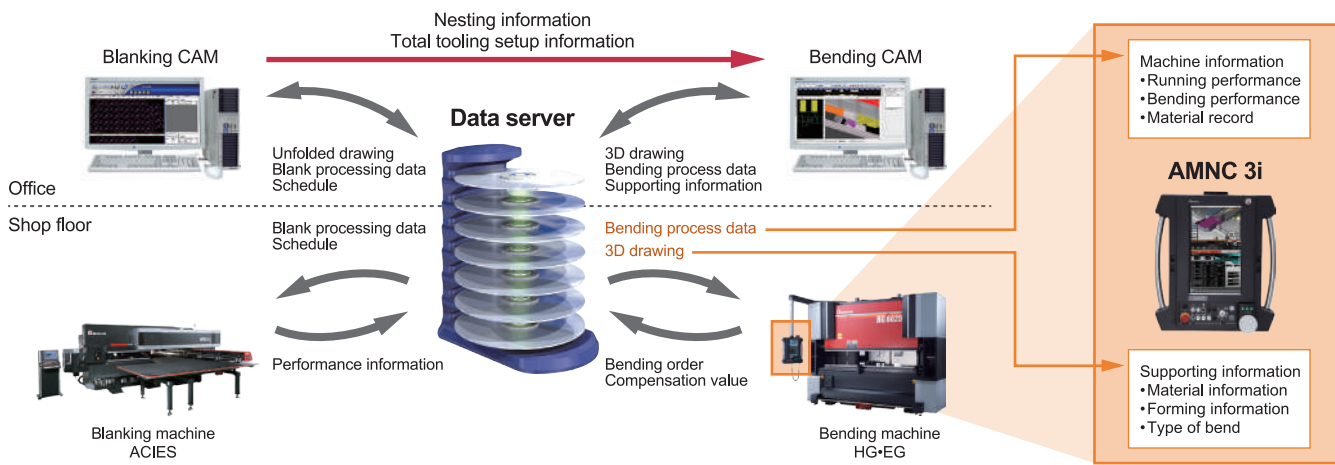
Nesting information
Total tooling setup information

Blanking CAM

Bending CAM

Data server

Unfolded drawing
Blank processing data
Schedule

3D drawing
Bending process data
Supporting information

Office

Shop floor

Blank processing data
Schedule

Bending process data
3D drawing

Performance information

Bending order
Compensation value

Blanking machine
ACIES

Bending machine
HG•EG

Machine information
•Running performance
•Bending performance
•Material record

AMNC 3i

Supporting information
•Material information
•Forming information
•Type of bend